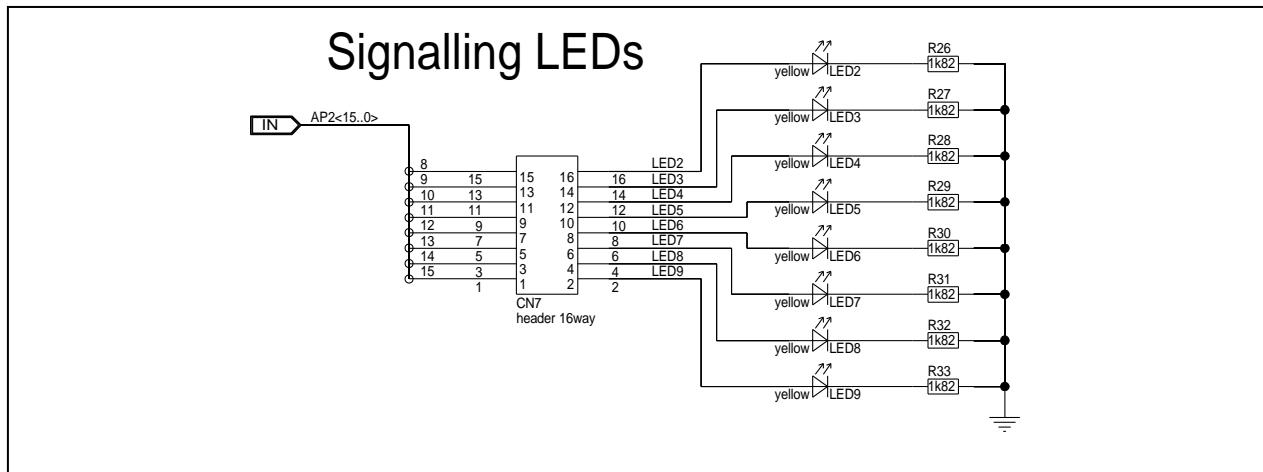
Signalling LEDs

IN AP2<15..0>

8
9 15
10 13
11 11
12 9
13 7
14 5
15 3
1

15 16
13 14
11 12
9 10
7 8
5 6
3 4
1 2

CN7
header 16way

LED2
16 LED3
14 LED4
12 LED5
10 LED6
8 LED7
6 LED8
4 LED9
2

yellow LED2 R26 1k82
yellow LED3 R27 1k82
yellow LED4 R28 1k82
yellow LED5 R29 1k82
yellow LED6 R30 1k82
yellow LED7 R31 1k82
yellow LED8 R32 1k82
yellow LED9 R33 1k82